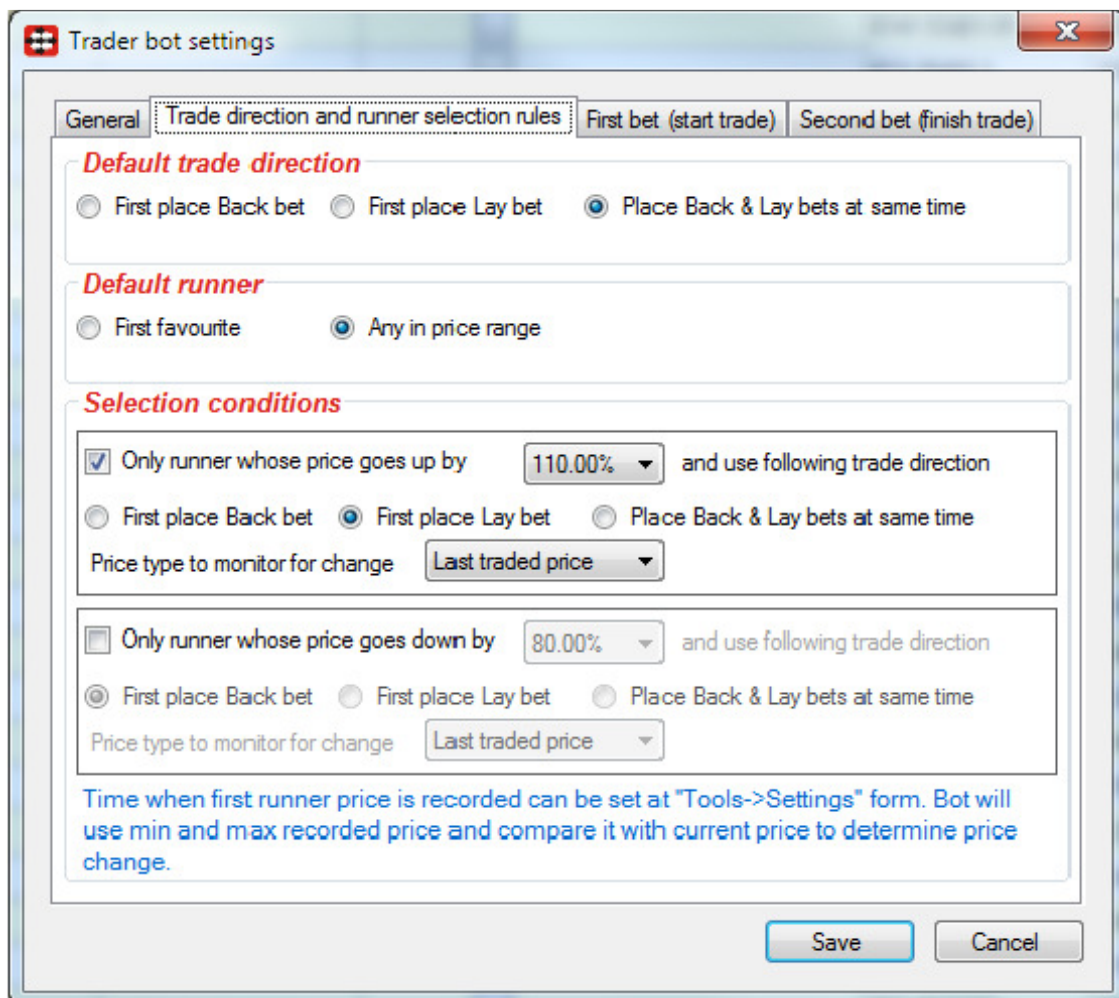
Trader bot settings

General | Trade direction and runner selection rules | First bet (start trade) | Second bet (finish trade)

Default trade direction

First place Back bet First place Lay bet Place Back & Lay bets at same time

Default runner

First favourite Any in price range

Selection conditions

Only runner whose price goes up by 110.00% and use following trade direction

First place Back bet First place Lay bet Place Back & Lay bets at same time

Price type to monitor for change Last traded price

Only runner whose price goes down by 80.00% and use following trade direction

First place Back bet First place Lay bet Place Back & Lay bets at same time

Price type to monitor for change Last traded price

Time when first runner price is recorded can be set at "Tools->Settings" form. Bot will use min and max recorded price and compare it with current price to determine price change.

Save Cancel